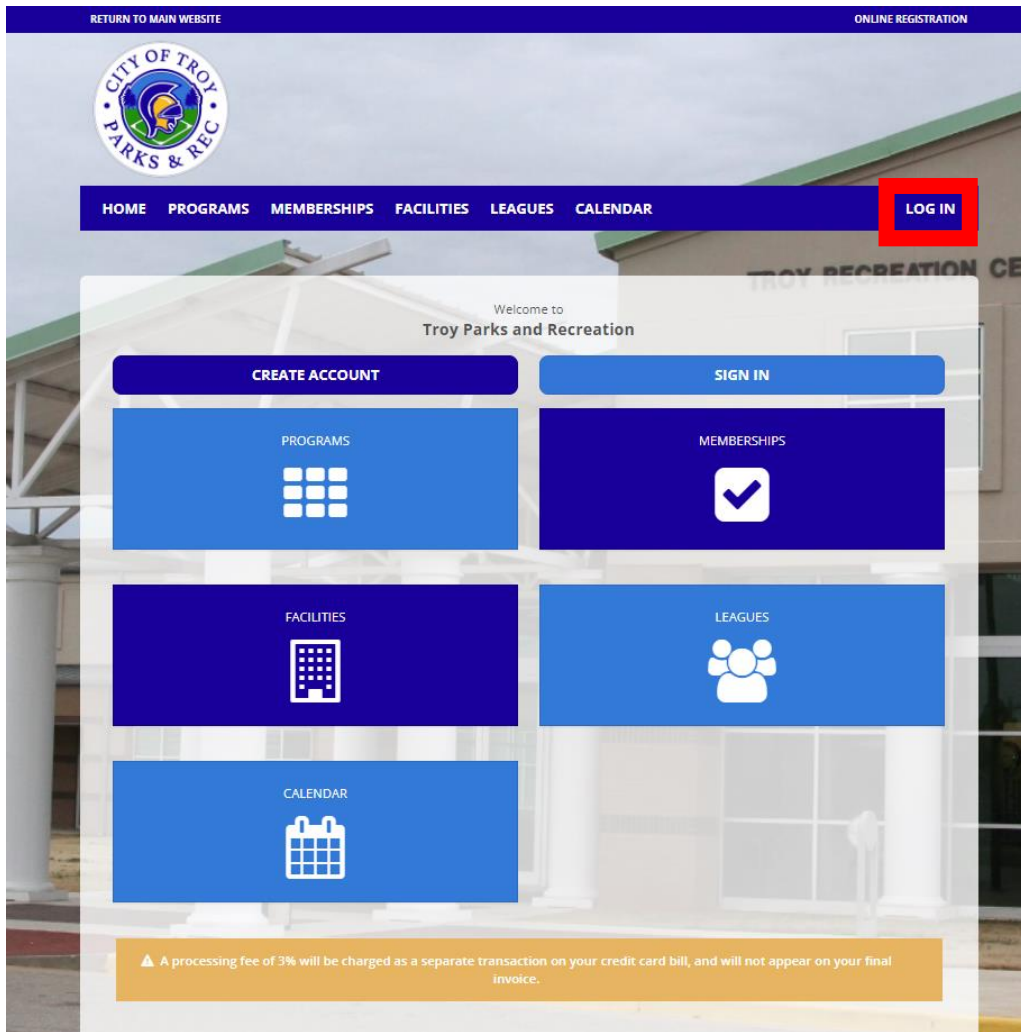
RETURN TO MAIN WEBSITE

ONLINE REGISTRATION

CITY OF TROY PARKS & REC

HOME PROGRAMS MEMBERSHIPS FACILITIES LEAGUES CALENDAR

LOG IN

TROY RECREATION CE

Welcome to
Troy Parks and Recreation

CREATE ACCOUNT

SIGN IN

PROGRAMS

MEMBERSHIPS

FACILITIES

LEAGUES

CALENDAR

A processing fee of 3% will be charged as a separate transaction on your credit card bill, and will not appear on your final invoice.